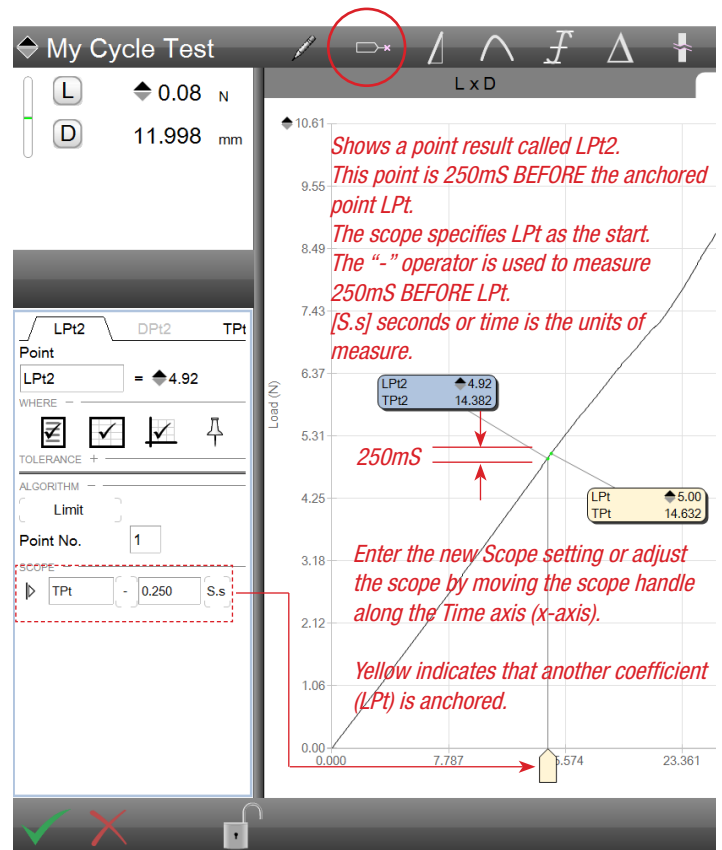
My Cycle Test

L 0.08 N
D 11.998 mm

LPt2 DPt2 TPt
Point
LPt2 = 4.92
WHERE
TOLERANCE +
ALGORITHM
Limit
Point No. 1
SCOPE
TPt - 0.250 S.s

L x D

10.61
9.55
8.49
7.43
6.37
5.31
4.25
3.18
2.12
1.06
0.00
Load (N)
0.000
7.787
5.574
23.361

Shows a point result called LPt2.
This point is 250mS BEFORE the anchored point LPt.
The scope specifies LPt as the start.
The "-" operator is used to measure 250mS BEFORE LPt.
[S.s] seconds or time is the units of measure.

| LPt2 | 4.92 |
|---|---|
| TPt2 | 14.382 |

250mS

| LPt | 5.00 |
|---|---|
| TPt | 14.632 |

Enter the new Scope setting or adjust the scope by moving the scope handle along the Time axis (x-axis).

Yellow indicates that another coefficient (LPt) is anchored.